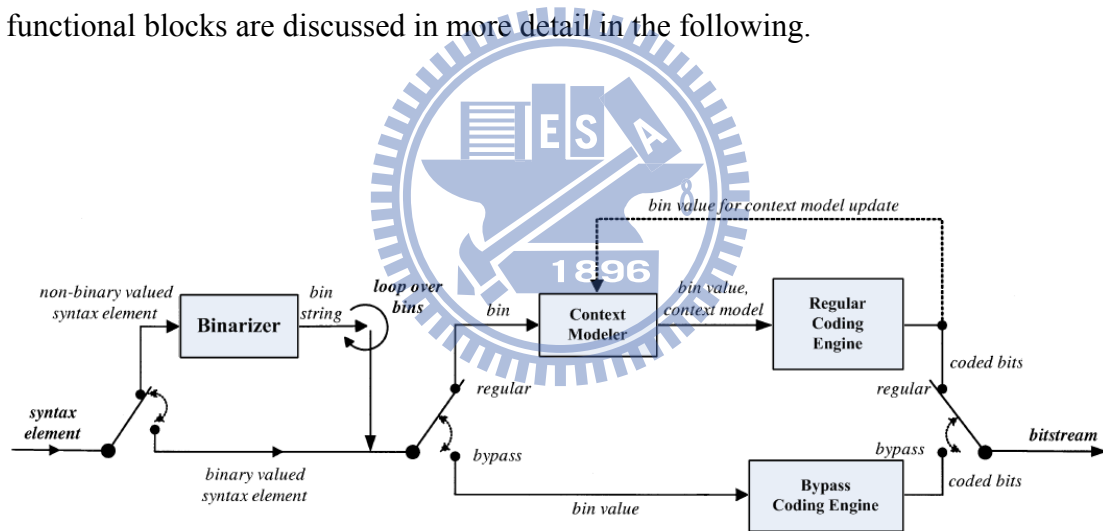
functional blocks are discussed in more detail in the following.

E S A

1896

bin value for context model update

non-binary valued syntax element

Binarizer

bin string

loop over bins

bin

Context Modeler

bin value, context model

Regular Coding Engine

coded bits

regular

regular

syntax element

bitstream

binary valued syntax element

bypass

bypass

Bypass Coding Engine

coded bits

bin value